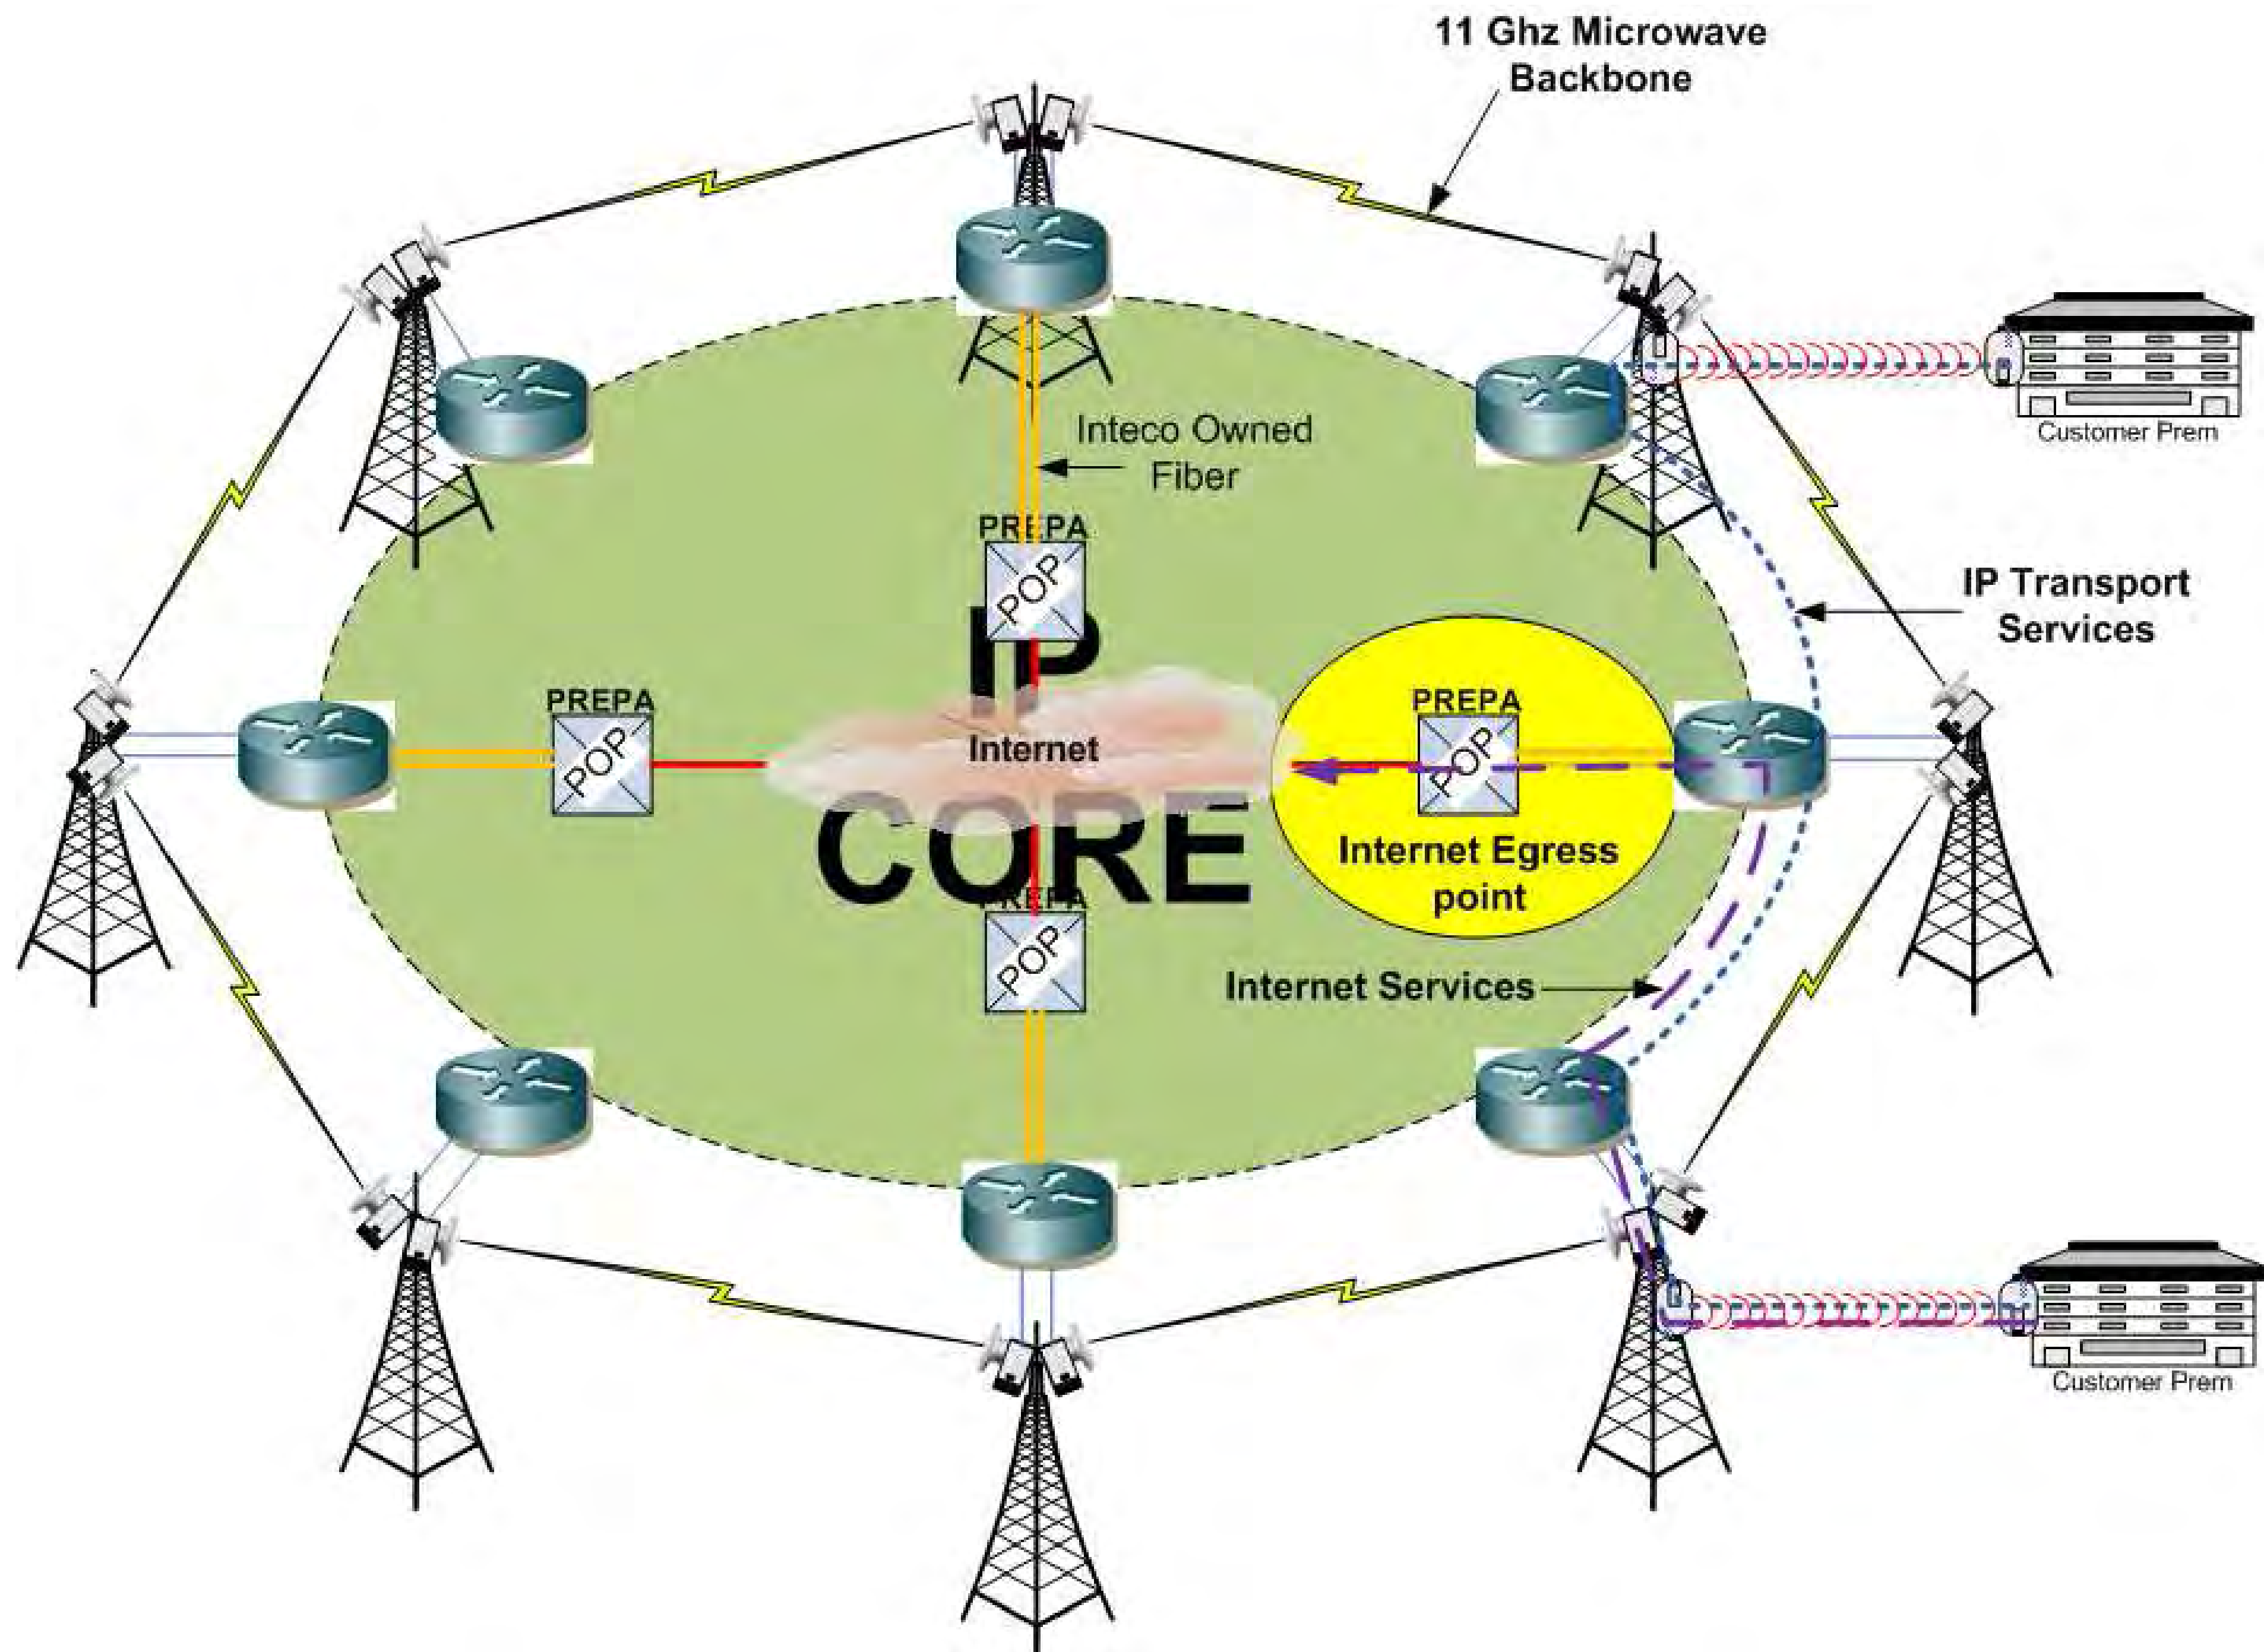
11 Ghz Microwave Backbone

Inteco Owned Fiber

Customer Prem

PREPA
POP

IP Transport Services

PREPA
POP

IP
Internet
CORE

PREPA
POP

Internet Egress point

PREPA
POP

Internet Services

Customer Prem